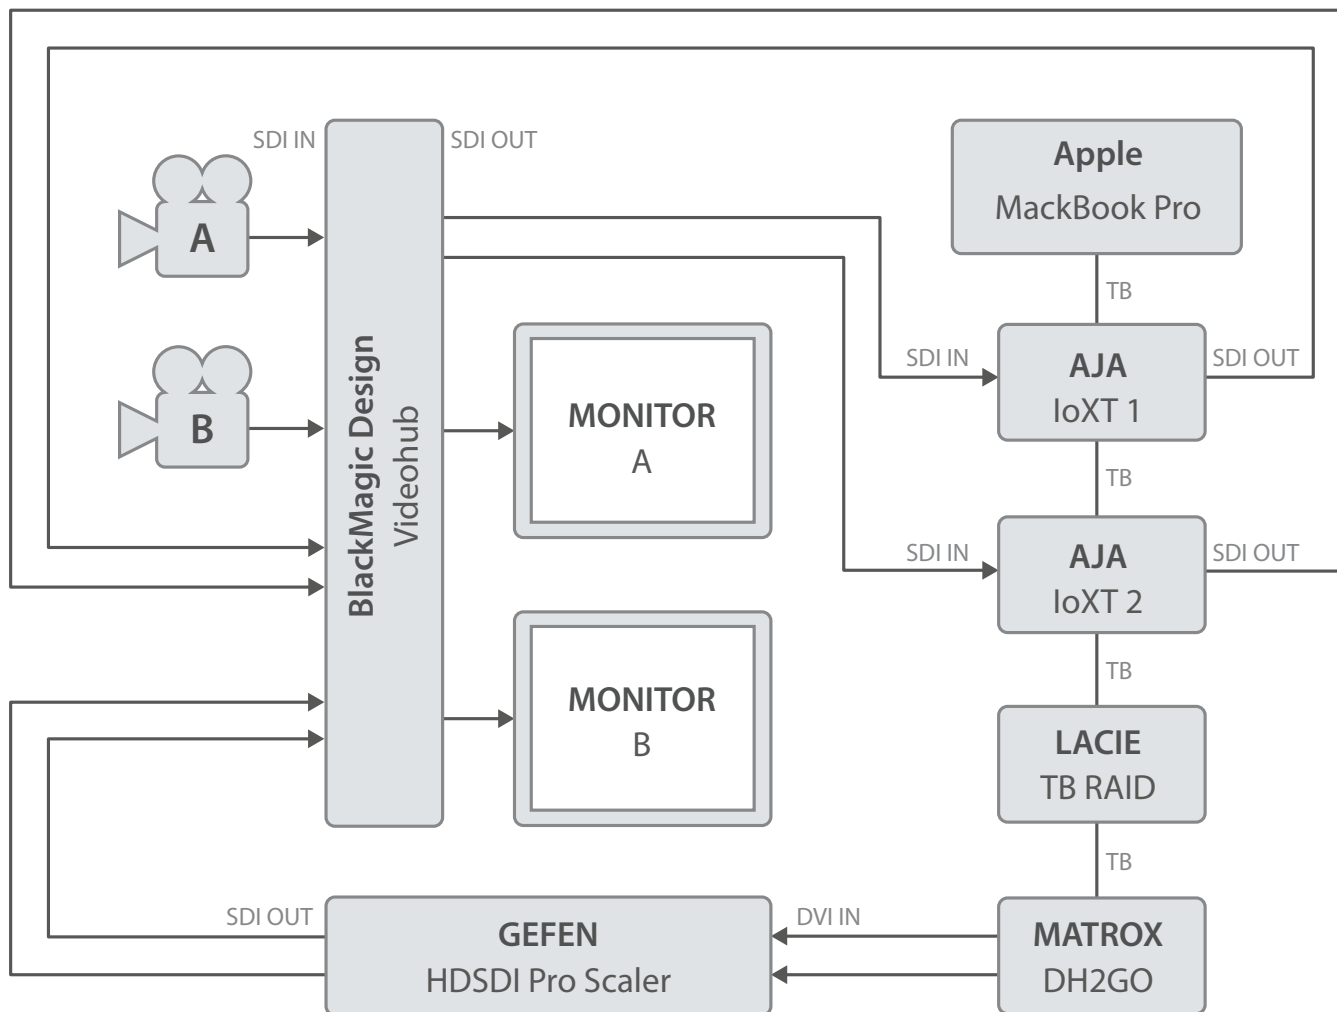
SDI IN

SDI OUT

A

B

BlackMagic Design
Videohub

MONITOR
A

MONITOR
B

Apple
MackBook Pro

TB

SDI IN

AJA
IoXT 1

SDI OUT

TB

SDI IN

AJA
IoXT 2

SDI OUT

TB

LACIE
TB RAID

TB

SDI OUT

GEFEN
HDSDI Pro Scaler

DVI IN

MATROX
DH2GO